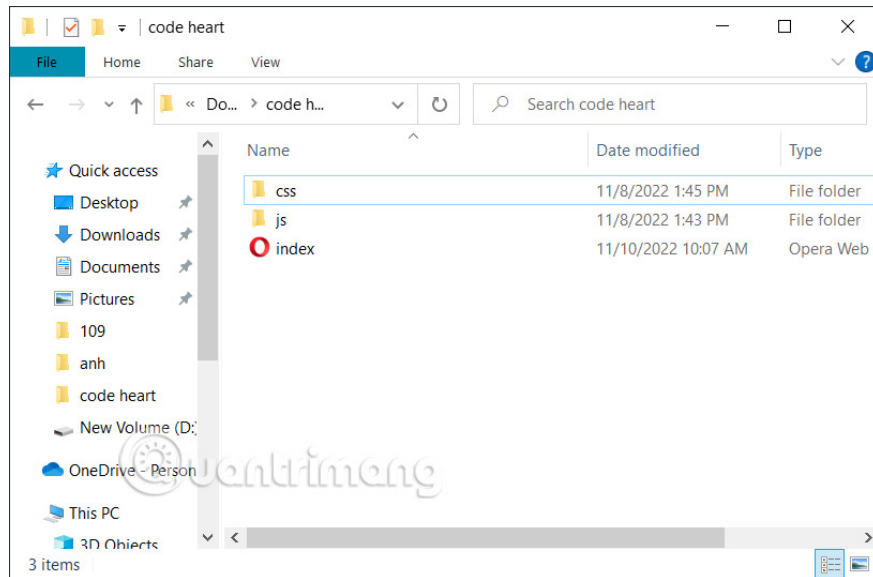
code heart

File Home Share View

« Do... › code h...

Search code heart

Name | Date modified | Type

Quick access
Desktop
Downloads
Documents
Pictures
109
anh
code heart
New Volume (D:)
OneDrive - Person
This PC
3D Objects

| Name | Date modified | Type |
|---|---|---|
| css | 11/8/2022 1:45 PM | File folder |
| js | 11/8/2022 1:43 PM | File folder |
| index | 11/10/2022 10:07 AM | Opera Web |

quantrimang

3 items